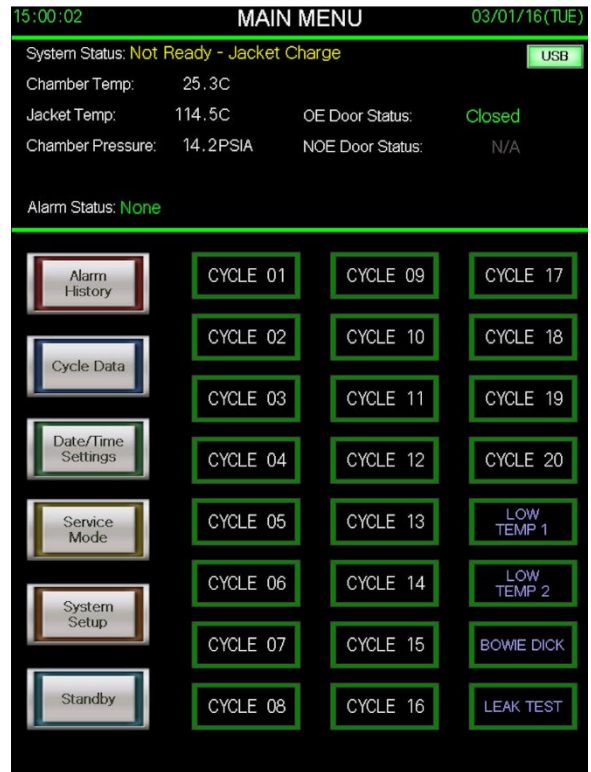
15:00:02 MAIN MENU 03/01/16(TUE)

System Status: Not Ready - Jacket Charge

USB

Chamber Temp: 25.3C

Jacket Temp: 114.5C

OE Door Status: Closed

Chamber Pressure: 14.2PSIA

NOE Door Status: N/A

Alarm Status: None

Alarm History

CYCLE 01

CYCLE 09

CYCLE 17

CYCLE 02

CYCLE 10

CYCLE 18

Cycle Data

CYCLE 03

CYCLE 11

CYCLE 19

Date/Time Settings

CYCLE 04

CYCLE 12

CYCLE 20

Service Mode

CYCLE 05

CYCLE 13

LOW TEMP 1

CYCLE 06

CYCLE 14

LOW TEMP 2

System Setup

CYCLE 07

CYCLE 15

BOWIE DICK

Standby

CYCLE 08

CYCLE 16

LEAK TEST